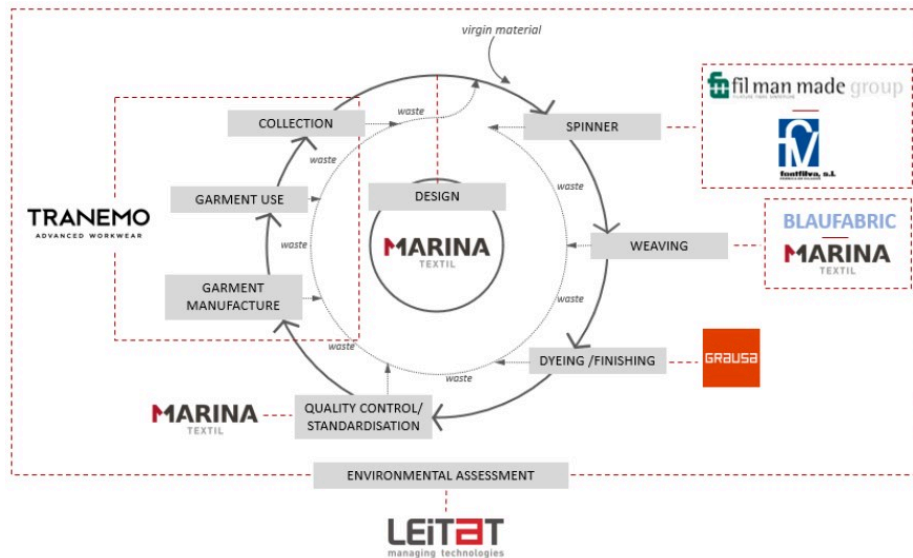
virgin material

COLLECTION

waste

SPINNER

fil man made group

fontfilva, s.l.

waste

GARMENT USE

DESIGN

waste

TRANEMO
ADVANCED WORKWEAR

MARINA
TEXTIL

waste

WEAVING

BLAUFABRIC

MARINA
TEXTIL

GARMENT MANUFACTURE

waste

waste

DYEING /FINISHING

GRAUSA

waste

MARINA
TEXTIL

QUALITY CONTROL/ STANDARDISATION

ENVIRONMENTAL ASSESSMENT

LEITAT
managing technologies